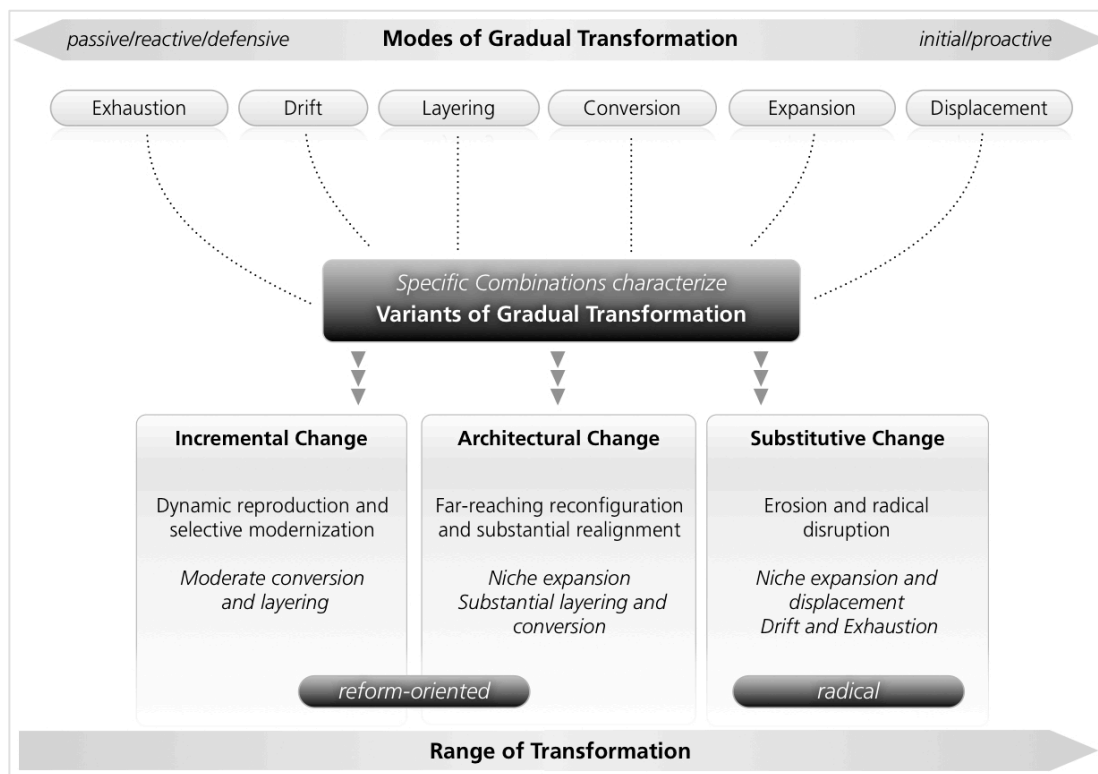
passive/reactive/defensive **Modes of Gradual Transformation** initial/proactive

Exhaustion
Drift
Layering
Conversion
Expansion
Displacement

Specific Combinations characterize
**Variants of Gradual Transformation**

**Incremental Change**

Dynamic reproduction and selective modernization

*Moderate conversion and layering*

**Architectural Change**

Far-reaching reconfiguration and substantial realignment

*Niche expansion*
*Substantial layering and conversion*

**Substitutive Change**

Erosion and radical disruption

*Niche expansion and displacement*
*Drift and Exhaustion*

reform-oriented

radical

**Range of Transformation**